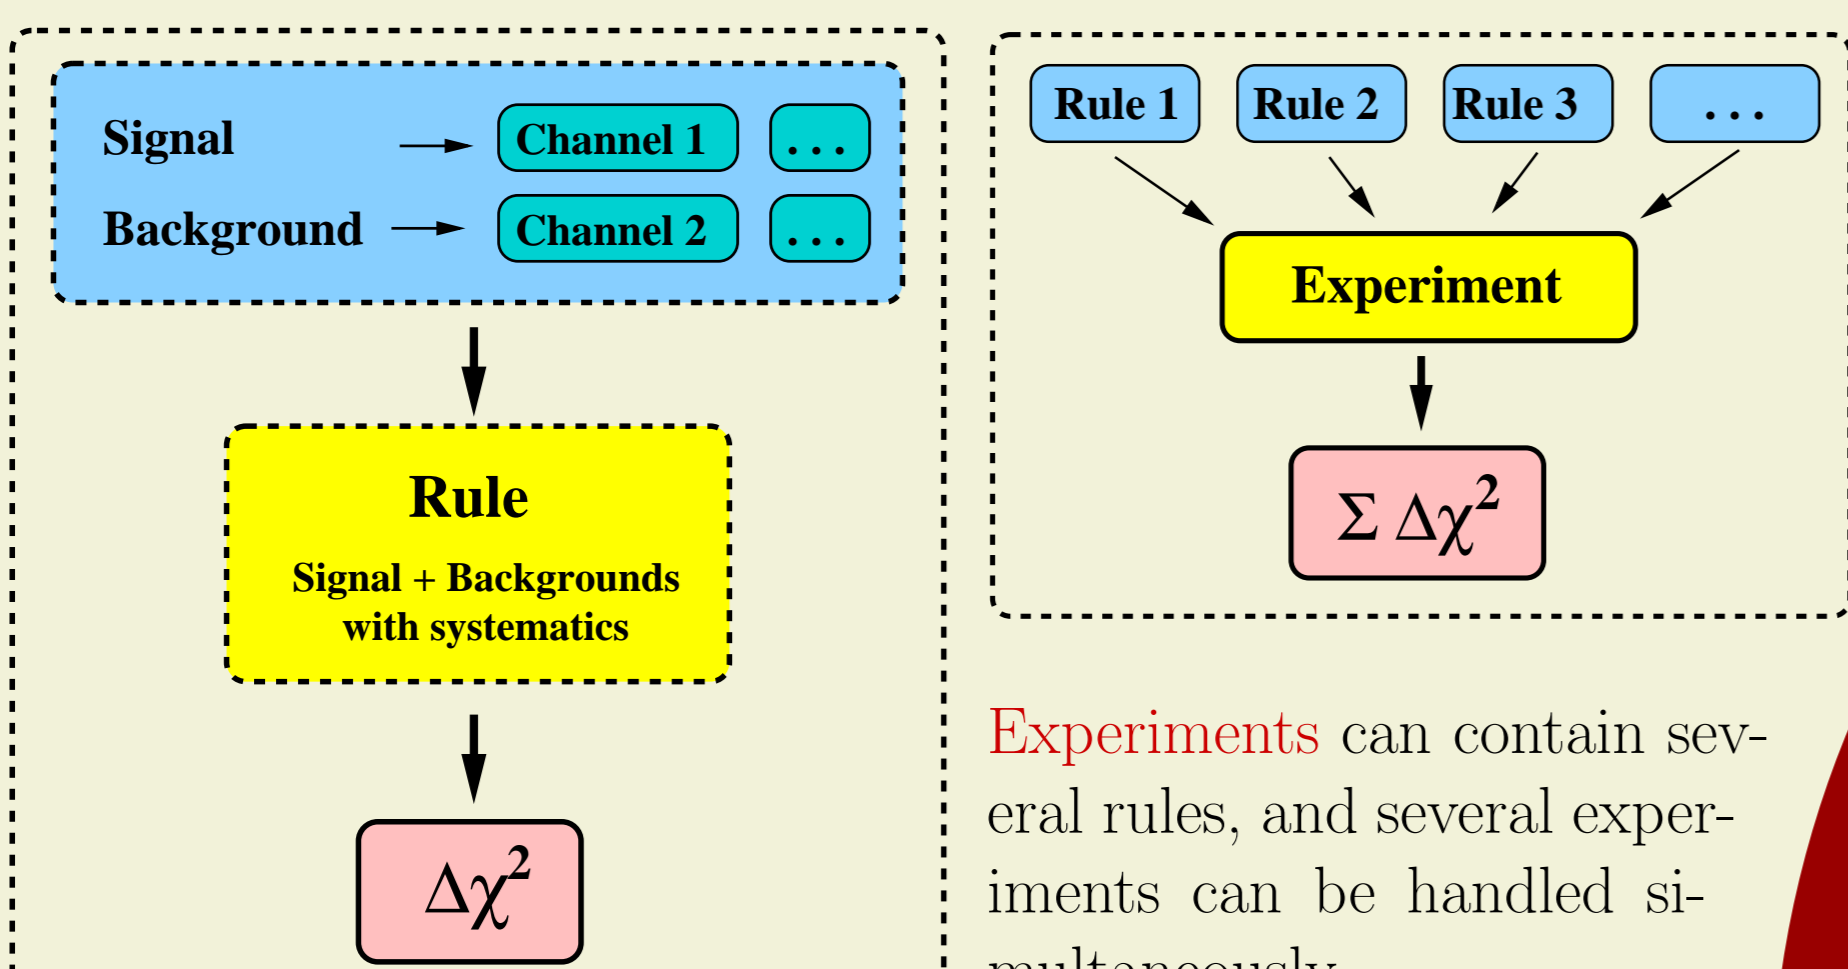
Signal

Background

Channel 1

...

Channel 2

...

Rule

Signal + Backgrounds with systematics

$\Delta\chi^2$

Rule 1

Rule 2

Rule 3

...

Experiment

$\Sigma\ \Delta\chi^2$

Experiments can contain several rules, and several experiments can be handled si-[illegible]